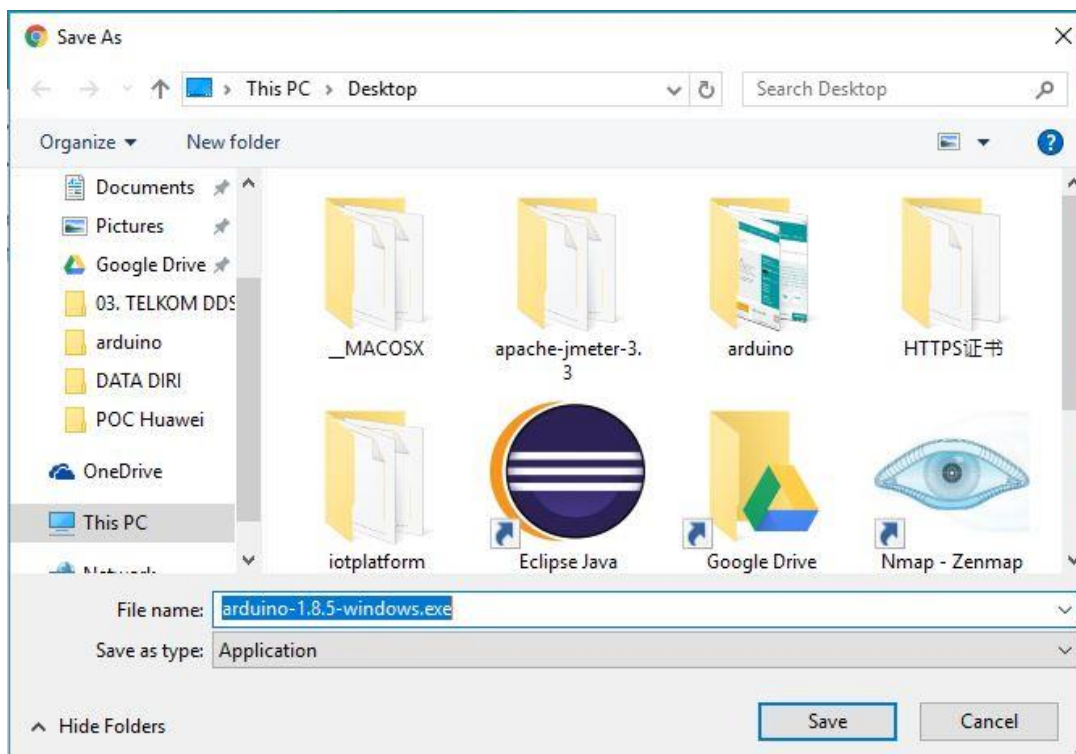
Save As

This PC > Desktop

Search Desktop

Organize ▾ New folder

Documents
Pictures
Google Drive
03. TELKOM DDS
arduino
DATA DIRI
POC Huawei
OneDrive
This PC
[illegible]

__MACOSX
apache-jmeter-3.3
arduino
HTTPS证书
iotplatform
Eclipse Java
Google Drive
Nmap - Zenmap

File name: arduino-1.8.5-windows.exe
Save as type: Application

Hide Folders

Save
Cancel